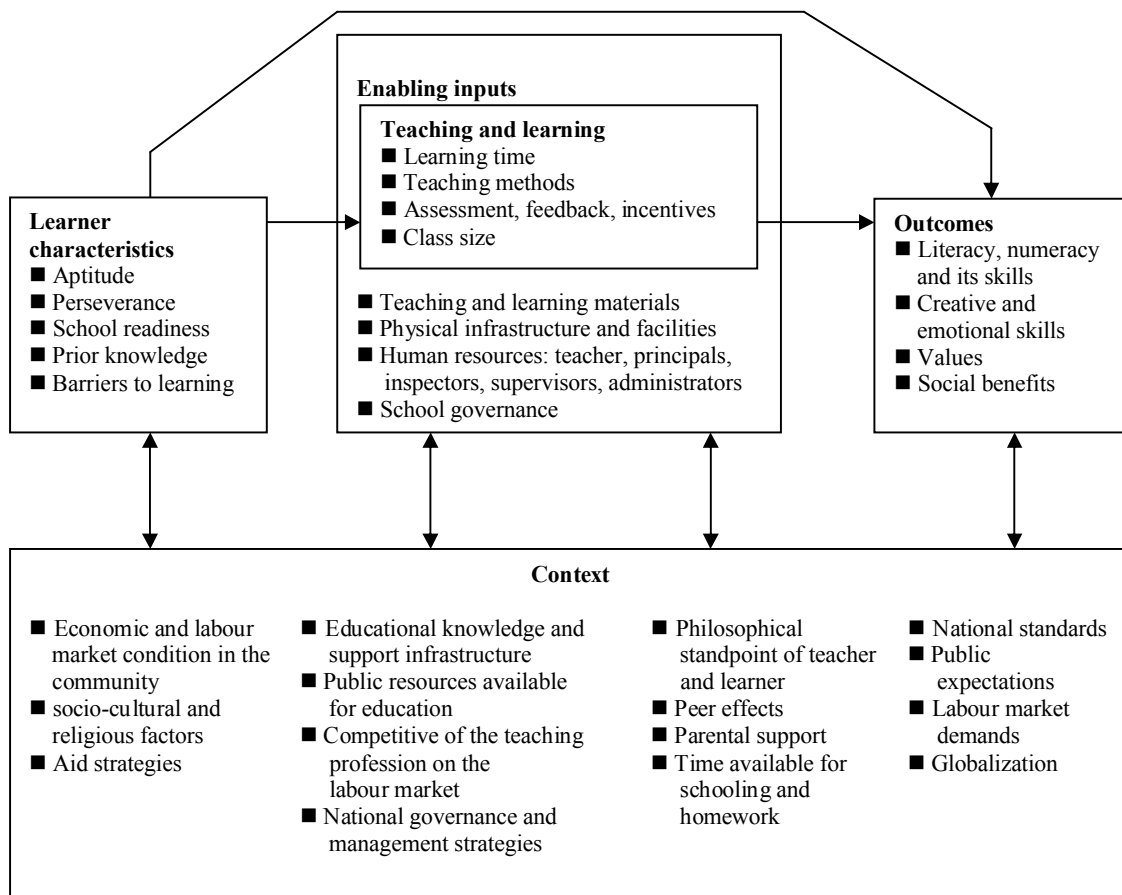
Enabling inputs

Teaching and learning
■ Learning time
■ Teaching methods
■ Assessment, feedback, incentives
■ Class size

■ Teaching and learning materials
■ Physical infrastructure and facilities
■ Human resources: teacher, principals, inspectors, supervisors, administrators
■ School governance

Learner characteristics
■ Aptitude
■ Perseverance
■ School readiness
■ Prior knowledge
■ Barriers to learning

Outcomes
■ Literacy, numeracy and its skills
■ Creative and emotional skills
■ Values
■ Social benefits

Context

■ Economic and labour market condition in the community
■ socio-cultural and religious factors
■ Aid strategies

■ Educational knowledge and support infrastructure
■ Public resources available for education
■ Competitive of the teaching profession on the labour market
■ National governance and management strategies

■ Philosophical standpoint of teacher and learner
■ Peer effects
■ Parental support
■ Time available for schooling and homework

■ National standards
■ Public expectations
■ Labour market demands
■ Globalization